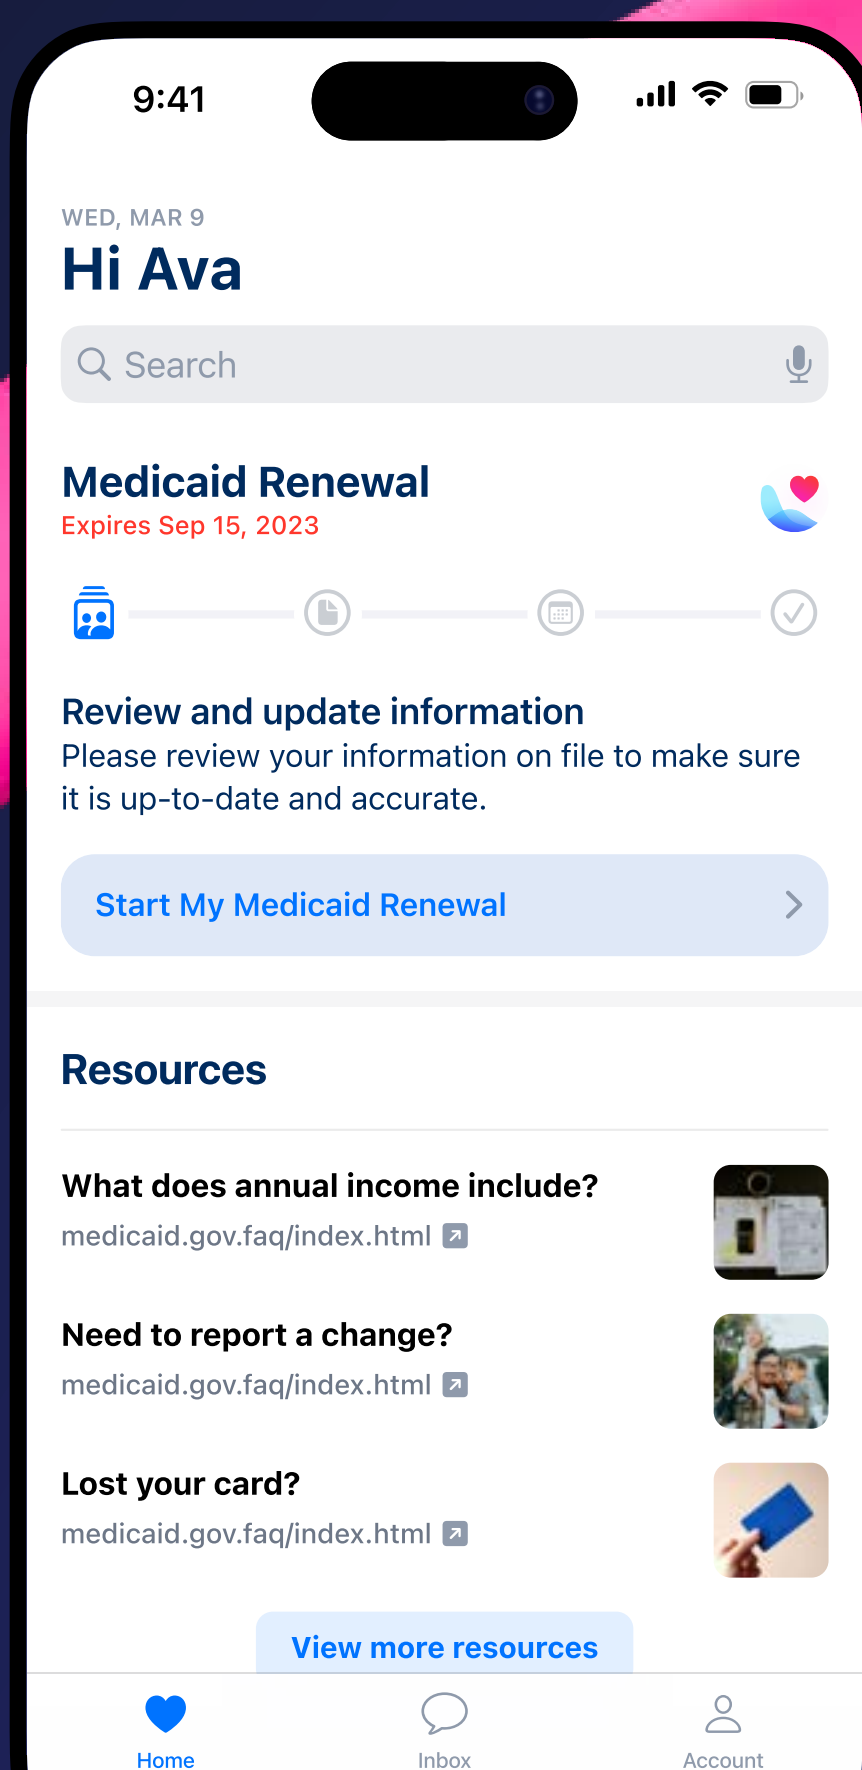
9:41

WED, MAR 9

Hi Ava

Search

Medicaid Renewal

Expires Sep 15, 2023

Review and update information

Please review your information on file to make sure it is up-to-date and accurate.

Start My Medicaid Renewal

Resources

What does annual income include?

medicaid.gov.faq/index.html

Need to report a change?

medicaid.gov.faq/index.html

Lost your card?

medicaid.gov.faq/index.html

View more resources

Home

Inbox

Account